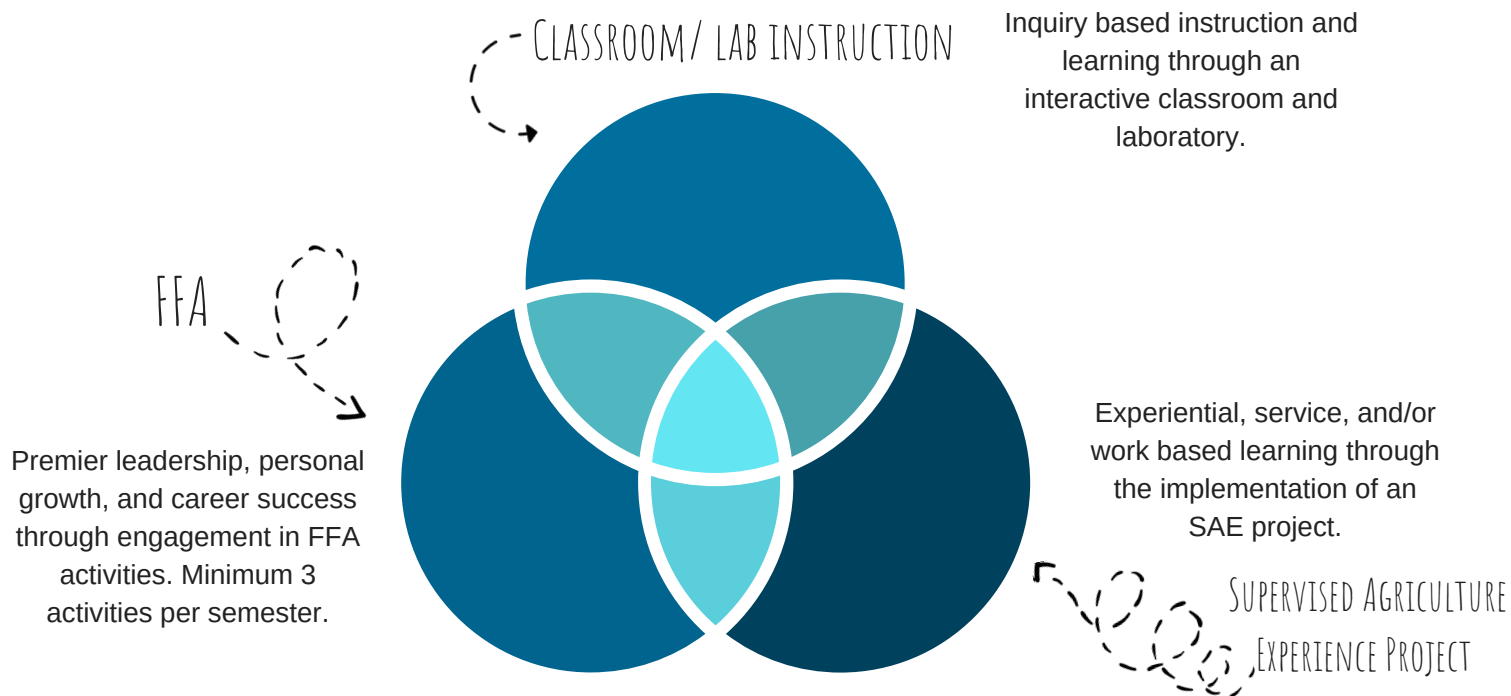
CLASSROOM/ LAB INSTRUCTION

Inquiry based instruction and learning through an interactive classroom and laboratory.

FFA

Premier leadership, personal growth, and career success through engagement in FFA activities. Minimum 3 activities per semester.

Experiential, service, and/or work based learning through the implementation of an SAE project.

SUPERVISED AGRICULTURE EXPERIENCE PROJECT